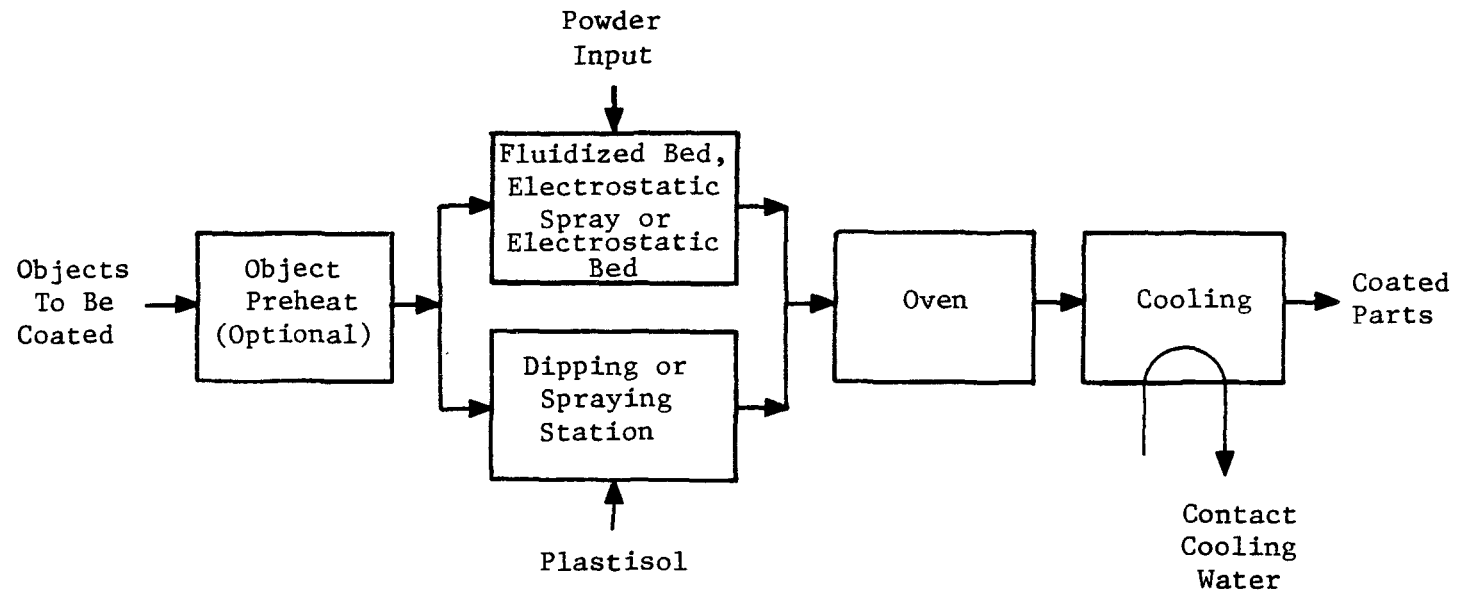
Powder Input

Objects To Be Coated

Object Preheat (Optional)

Fluidized Bed, Electrostatic Spray or Electrostatic Bed

Dipping or Spraying Station

Plastisol

Oven

Cooling

Coated Parts

Contact Cooling Water